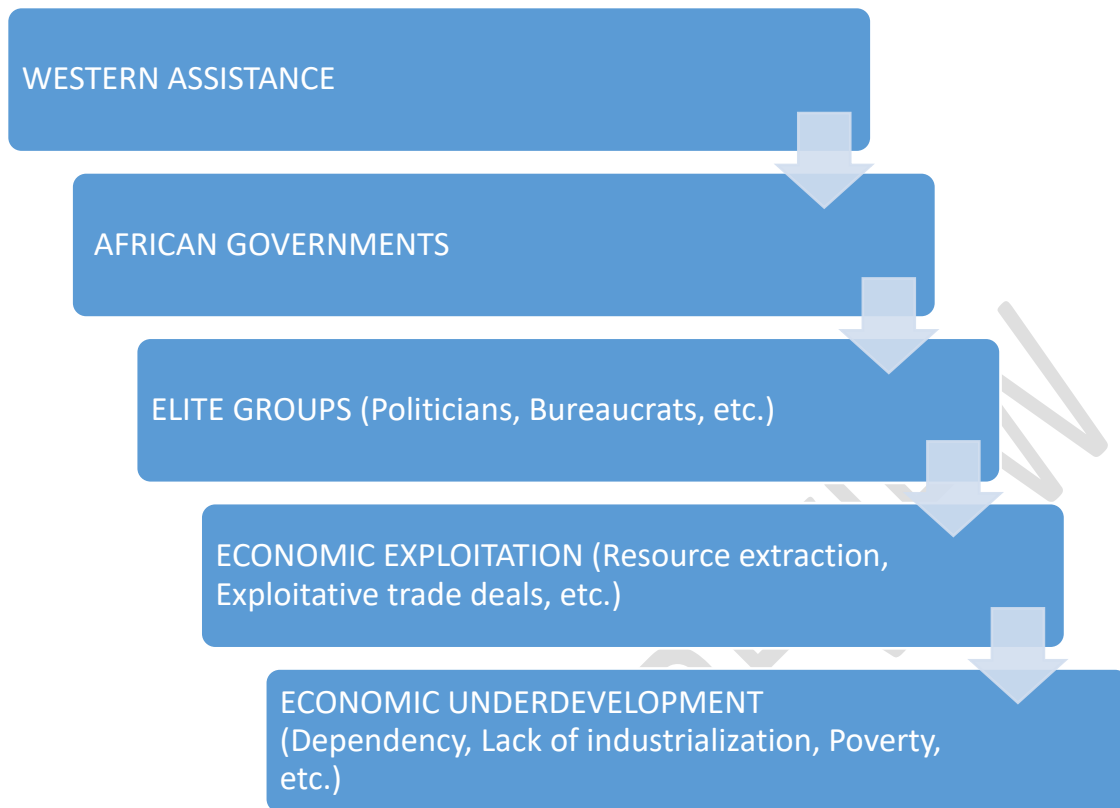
WESTERN ASSISTANCE

AFRICAN GOVERNMENTS

ELITE GROUPS (Politicians, Bureaucrats, etc.)

ECONOMIC EXPLOITATION (Resource extraction, Exploitative trade deals, etc.)

ECONOMIC UNDERDEVELOPMENT (Dependency, Lack of industrialization, Poverty, etc.)